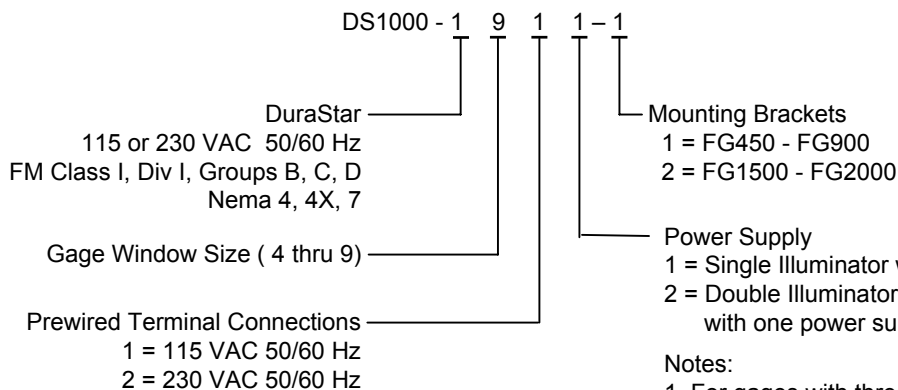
DS1000 - 1 9 1 1 – 1

DuraStar
115 or 230 VAC 50/60 Hz
FM Class I, Div I, Groups B, C, D
Nema 4, 4X, 7

Gage Window Size ( 4 thru 9)

Prewired Terminal Connections
1 = 115 VAC 50/60 Hz
2 = 230 VAC 50/60 Hz

Mounting Brackets
1 = FG450 - FG900
2 = FG1500 - FG2000

Power Supply
1 = Single Illuminator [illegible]
2 = Double Illuminator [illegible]
with one power su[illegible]

Notes:
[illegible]